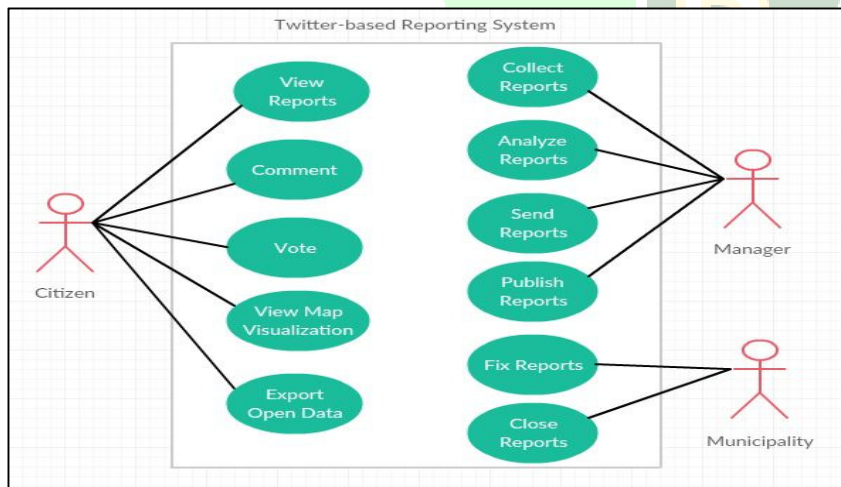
Twitter-based Reporting System

Citizen

View Reports

Comment

Vote

View Map Visualization

Export Open Data

Collect Reports

Analyze Reports

Send Reports

Publish Reports

Fix Reports

Close Reports

Manager

Municipality